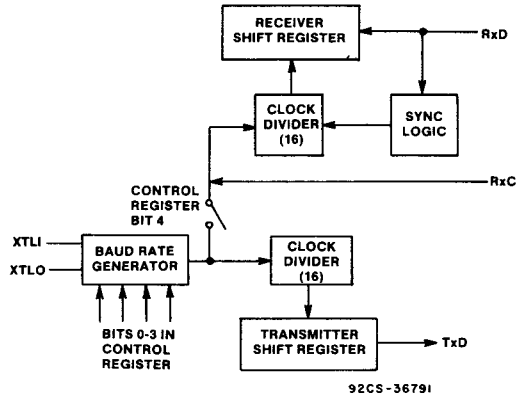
RECEIVER SHIFT REGISTER

RxD

CLOCK DIVIDER (16)

SYNC LOGIC

RxC

CONTROL REGISTER BIT 4

XTLI

XTLO

BAUD RATE GENERATOR

CLOCK DIVIDER (16)

BITS 0-3 IN CONTROL REGISTER

TRANSMITTER SHIFT REGISTER

TxD

92CS-36791